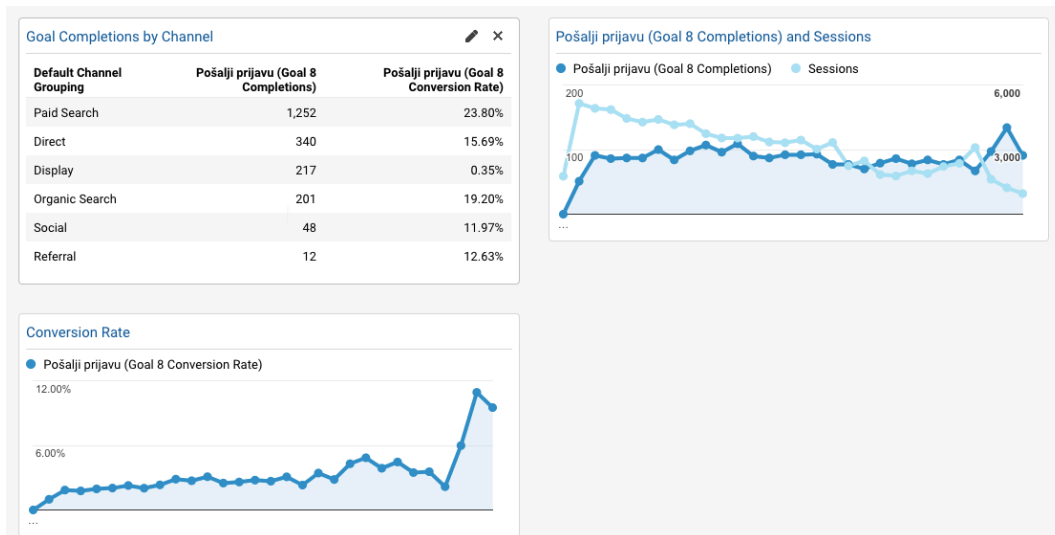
Goal Completions by Channel

| Default Channel Grouping | Pošalji prijavu (Goal 8 Completions) | Pošalji prijavu (Goal 8 Conversion Rate) |
|---|---|---|
| Paid Search | 1,252 | 23.80% |
| Direct | 340 | 15.69% |
| Display | 217 | 0.35% |
| Organic Search | 201 | 19.20% |
| Social | 48 | 11.97% |
| Referral | 12 | 12.63% |

Pošalji prijavu (Goal 8 Completions) and Sessions

Pošalji prijavu (Goal 8 Completions) Sessions

200
100
6,000
3,000
...

Conversion Rate

Pošalji prijavu (Goal 8 Conversion Rate)

12.00%
6.00%
...